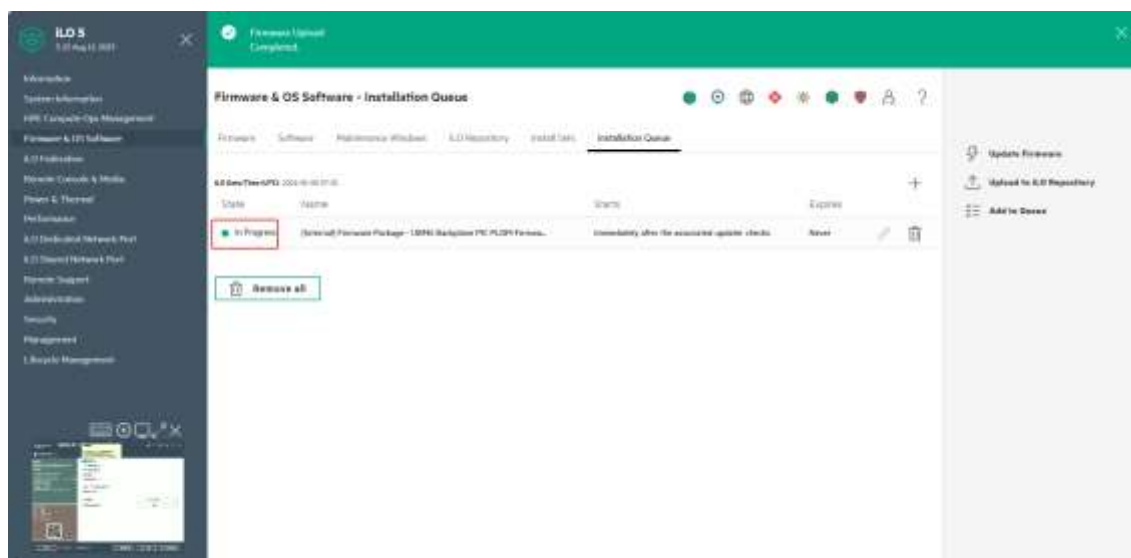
iLO 5
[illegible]

Firmware Upload
Completed.

Information
System Information
HPE Compute Ops Management
Firmware & OS Software
iLO Federation
Remote Console & Media
Power & Thermal
Performance
iLO Dedicated Network Port
iLO Shared Network Port
Remote Support
Administration
Security
Management
Lifecycle Management

Firmware & OS Software - Installation Queue

Firmware Software Maintenance Windows iLO Repository Install Sets Installation Queue

iLO Date/Time (UTC): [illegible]

| State | Name | Starts | Expires |
|---|---|---|---|
| In Progress | (Selected) Firmware Package - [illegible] | Immediately after the associated update checks | Never |

Remove all

Update Firmware
Upload to iLO Repository
Add to Queue